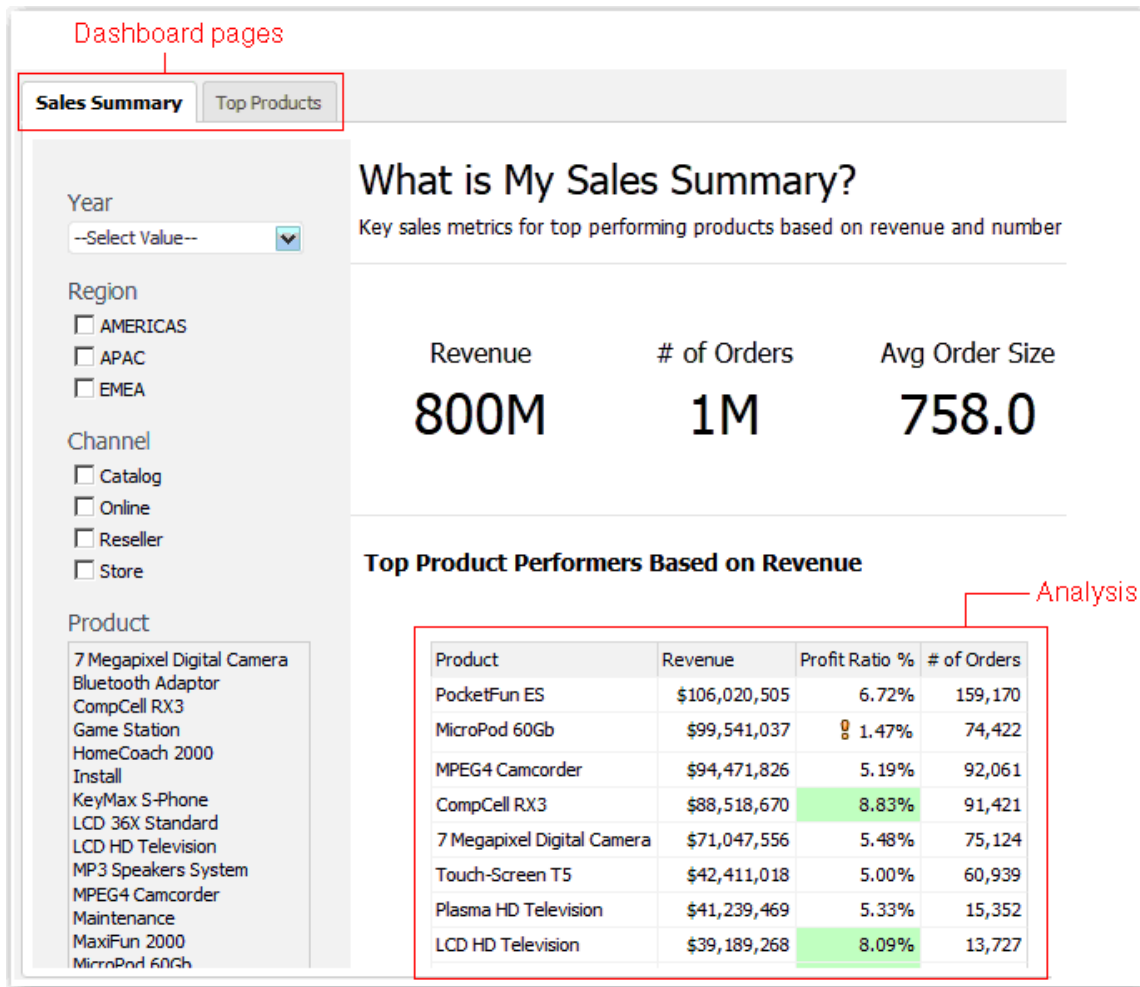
Dashboard pages

Sales Summary | Top Products

Year
--Select Value--

Region
AMERICAS
APAC
EMEA

Channel
Catalog
Online
Reseller
Store

Product
7 Megapixel Digital Camera
Bluetooth Adaptor
CompCell RX3
Game Station
HomeCoach 2000
Install
KeyMax S-Phone
LCD 36X Standard
LCD HD Television
MP3 Speakers System
MPEG4 Camcorder
Maintenance
MaxiFun 2000
MicroPod 60Gb

What is My Sales Summary?
Key sales metrics for top performing products based on revenue and number

Revenue
800M

# of Orders
1M

Avg Order Size
758.0

Top Product Performers Based on Revenue

Analysis

| Product | Revenue | Profit Ratio % | # of Orders |
|---|---|---|---|
| PocketFun ES | \$106,020,505 | 6.72% | 159,170 |
| MicroPod 60Gb | \$99,541,037 | 1.47% | 74,422 |
| MPEG4 Camcorder | \$94,471,826 | 5.19% | 92,061 |
| CompCell RX3 | \$88,518,670 | 8.83% | 91,421 |
| 7 Megapixel Digital Camera | \$71,047,556 | 5.48% | 75,124 |
| Touch-Screen T5 | \$42,411,018 | 5.00% | 60,939 |
| Plasma HD Television | \$41,239,469 | 5.33% | 15,352 |
| LCD HD Television | \$39,189,268 | 8.09% | 13,727 |